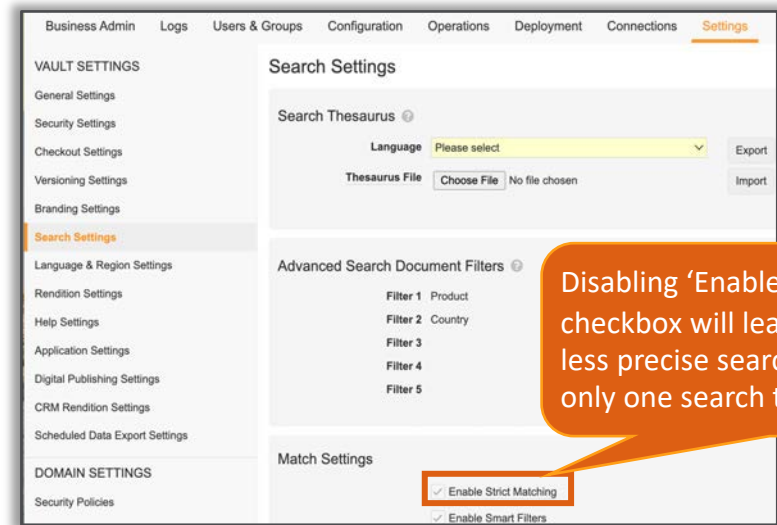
Business Admin Logs Users & Groups Configuration Operations Deployment Connections Settings

VAULT SETTINGS
General Settings
Security Settings
Checkout Settings
Versioning Settings
Branding Settings
Search Settings
Language & Region Settings
Rendition Settings
Help Settings
Application Settings
Digital Publishing Settings
CRM Rendition Settings
Scheduled Data Export Settings

DOMAIN SETTINGS
Security Policies

Search Settings

Search Thesaurus

Language Please select
Export
Thesaurus File Choose File No file chosen
Import

Advanced Search Document Filters

Filter 1 Product
Filter 2 Country
Filter 3
Filter 4
Filter 5

Disabling 'Enable checkbox will lea less precise searc only one search t

Match Settings

Enable Strict Matching
Enable Smart Filters